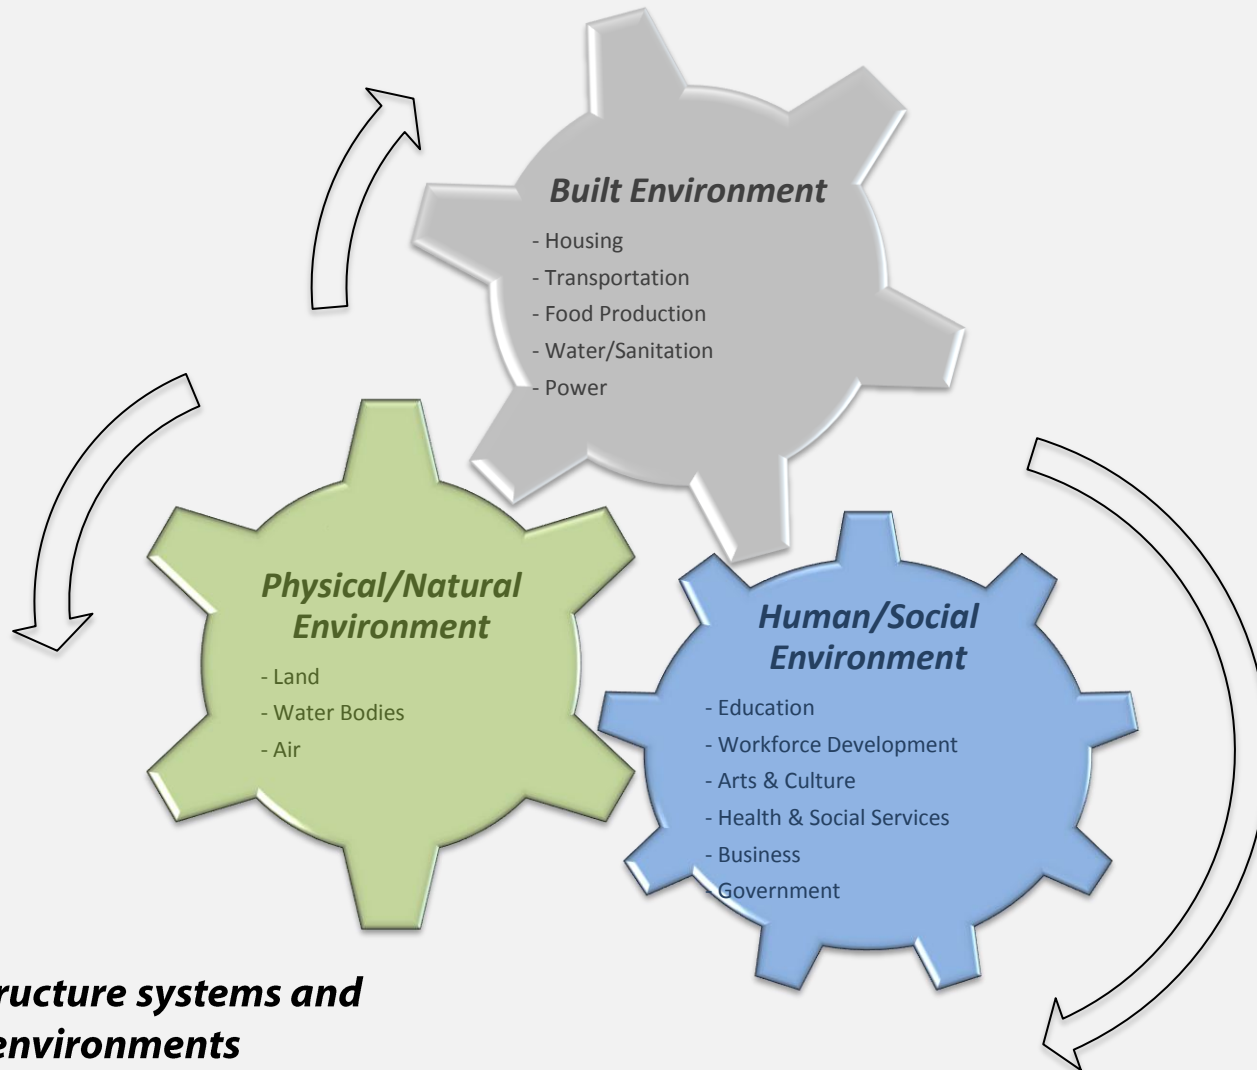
Built Environment

- Housing
- Transportation
- Food Production
- Water/Sanitation
- Power

Physical/Natural Environment

- Land
- Water Bodies
- Air

Human/Social Environment

- Education
- Workforce Development
- Arts & Culture
- Health & Social Services
- Business
- Government

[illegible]ructure systems and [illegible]environments